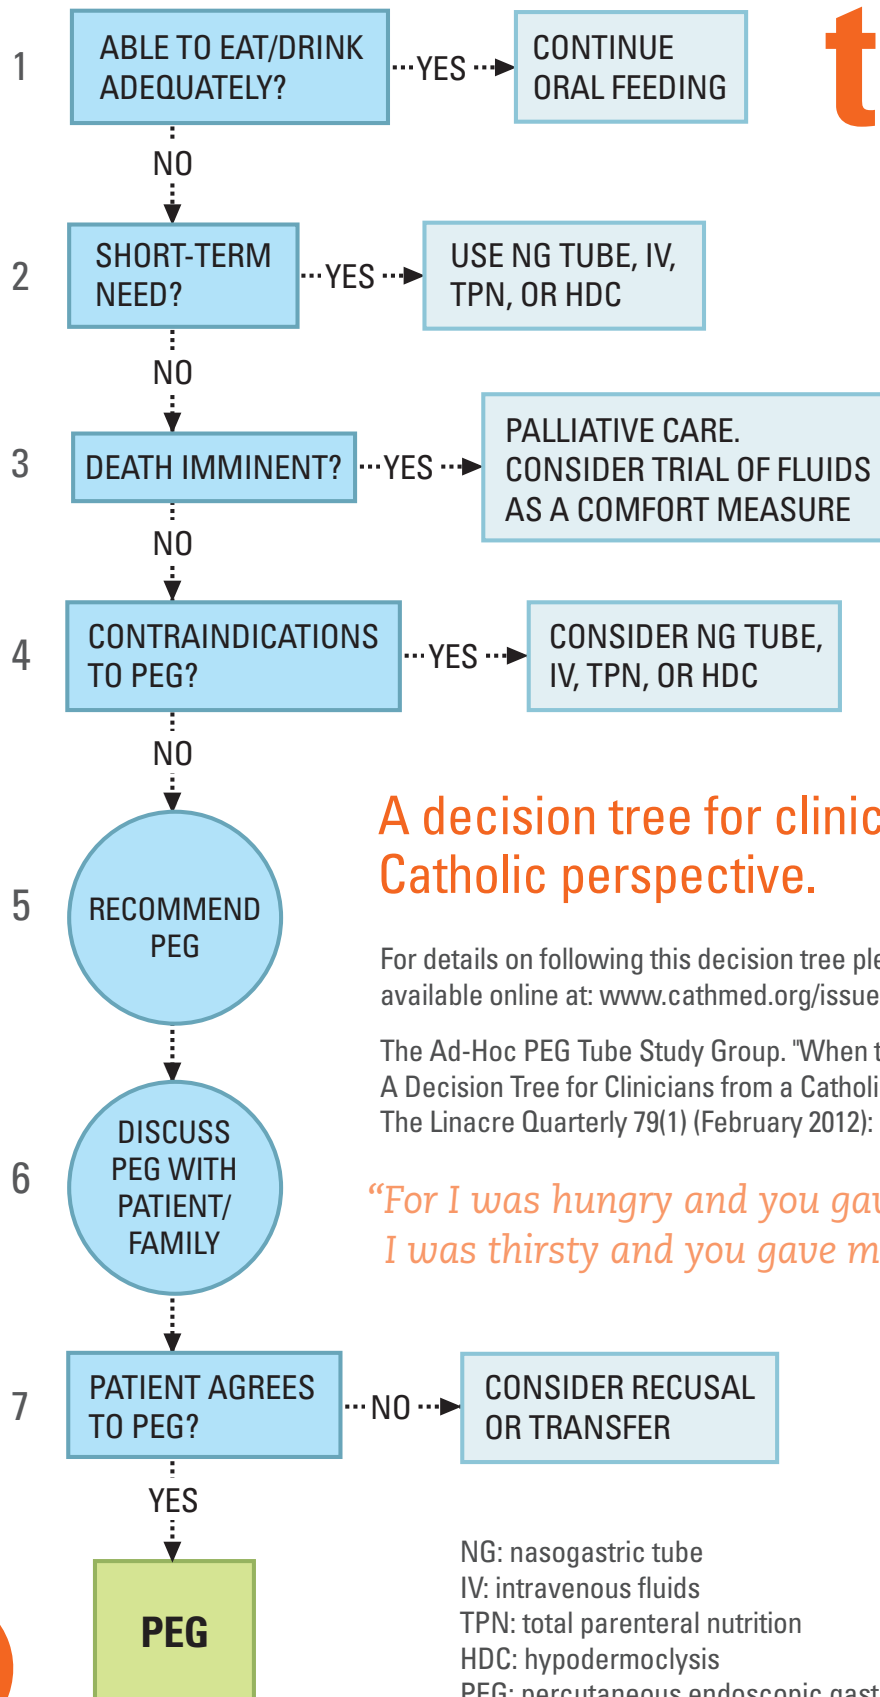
t

1 ABLE TO EAT/DRINK ADEQUATELY? YES CONTINUE ORAL FEEDING

NO

2 SHORT-TERM NEED? YES USE NG TUBE, IV, TPN, OR HDC

NO

3 DEATH IMMINENT? YES PALLIATIVE CARE. CONSIDER TRIAL OF FLUIDS AS A COMFORT MEASURE

NO

4 CONTRAINDICATIONS TO PEG? YES CONSIDER NG TUBE, IV, TPN, OR HDC

NO

5 RECOMMEND PEG

6 DISCUSS PEG WITH PATIENT/ FAMILY

7 PATIENT AGREES TO PEG? NO CONSIDER RECUSAL OR TRANSFER

YES

PEG

A decision tree for clinic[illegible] Catholic perspective.

For details on following this decision tree ple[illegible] available online at: www.cathmed.org/issue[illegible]

The Ad-Hoc PEG Tube Study Group. "When t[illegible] A Decision Tree for Clinicians from a Catholi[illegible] The Linacre Quarterly 79(1) (February 2012): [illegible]

“For I was hungry and you ga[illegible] I was thirsty and you gave m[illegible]

NG: nasogastric tube
IV: intravenous fluids
TPN: total parenteral nutrition
HDC: hypodermoclysis
PEG: percutaneous endoscopic gast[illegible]